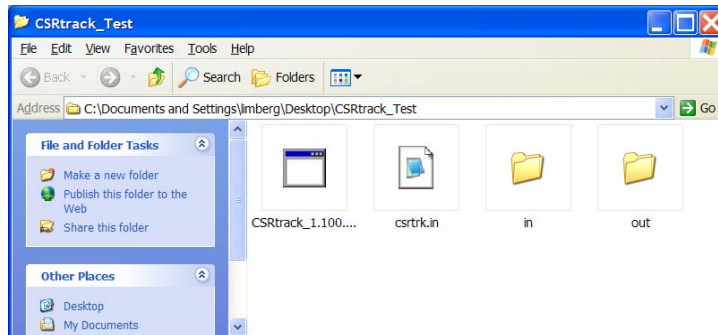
CSRtrack_Test

File Edit View Favorites Tools Help

Back Search Folders

Address C:\Documents and Settings\limberg\Desktop\CSRtrack_Test Go

File and Folder Tasks

Make a new folder
Publish this folder to the Web
Share this folder

Other Places

Desktop
My Documents

CSRtrack_1.100....
csrtrk.in
in
out